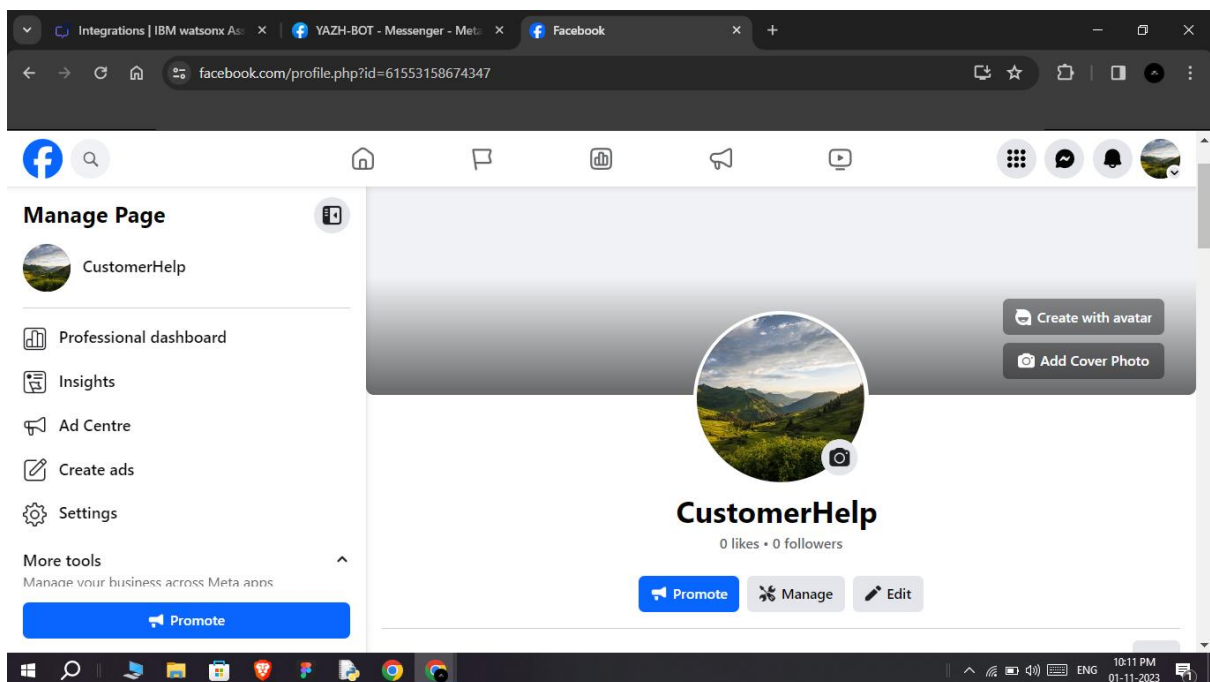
Integrations | IBM watsonx As
YAZH-BOT - Messenger - Meta
Facebook
facebook.com/profile.php?id=61553158674347

Manage Page
CustomerHelp
Professional dashboard
Insights
Ad Centre
Create ads
Settings
More tools
Manage your business across Meta apps
Promote

Create with avatar
Add Cover Photo
CustomerHelp
0 likes • 0 followers
Promote
Manage
Edit

ENG
10:11 PM
01-11-2023